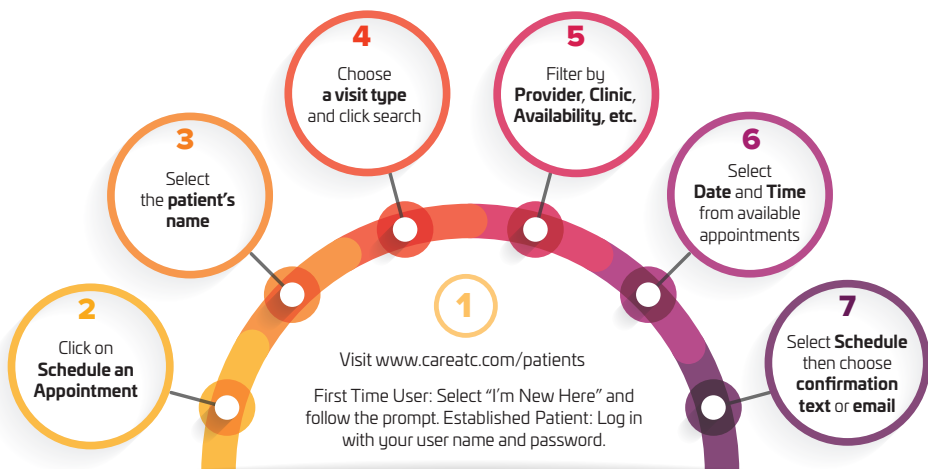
1

Visit www.careatc.com/patients

First Time User: Select “I’m New Here” and follow the prompt. Established Patient: Log in with your user name and password.

2

Click on **Schedule an Appointment**

3

Select the **patient’s name**

4

Choose **a visit type** and click search

5

Filter by **Provider**, **Clinic**, **Availability, etc.**

6

Select **Date** and **Time** from available appointments

7

Select **Schedule** then choose **confirmation text** or **email**